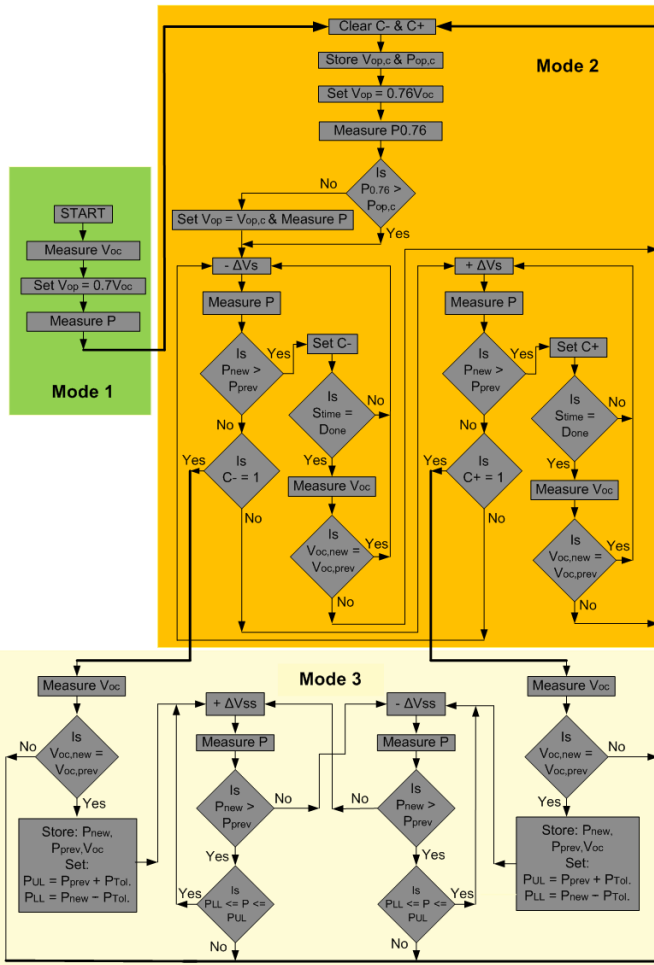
Mode 1

START

Measure $V_{oc}$

Set $V_{op} = 0.7V_{oc}$

Measure P

Mode 2

Clear C- & C+

Store $V_{op,c}$ & $P_{op,c}$

Set $V_{op} = 0.76V_{oc}$

Measure P0.76

Is $P_{0.76} > P_{op,c}$

No

Yes

Set $V_{op} = V_{op,c}$ & Measure P

- ΔVs

Measure P

Is $P_{new} > P_{prev}$

Yes

No

Set C-

Is $S_{time} = D_{one}$

No

Yes

Measure $V_{oc}$

Is $V_{oc,new} = V_{oc,prev}$

Yes

No

Is C- = 1

Yes

No

+ ΔVs

Measure P

Is $P_{new} > P_{prev}$

Yes

No

Set C+

Is $S_{time} = D_{one}$

No

Yes

Measure $V_{oc}$

Is $V_{oc,new} = V_{oc,prev}$

Yes

No

Is C+ = 1

Yes

No

Mode 3

Measure $V_{oc}$

Is $V_{oc,new} = V_{oc,prev}$

No

Yes

Store: $P_{new}$, $P_{prev}$,$V_{oc}$
Set:
$P_{UL} = P_{prev} + P_{Tol.}$
$P_{LL} = P_{new} - P_{Tol.}$

+ ΔVss

Measure P

Is $P_{new} > P_{prev}$

No

Yes

Is $P_{LL} <= P <= P_{UL}$

Yes

No

- ΔVss

Measure P

Is $P_{new} > P_{prev}$

No

Yes

Is $P_{LL} <= P <= P_{UL}$

Yes

No

Measure $V_{oc}$

Is $V_{oc,new} = V_{oc,prev}$

No

Yes

Store: $P_{new}$, $P_{prev}$,$V_{oc}$
Set:
$P_{UL} = P_{prev} + P_{Tol.}$
$P_{LL} = P_{new} - P_{Tol.}$